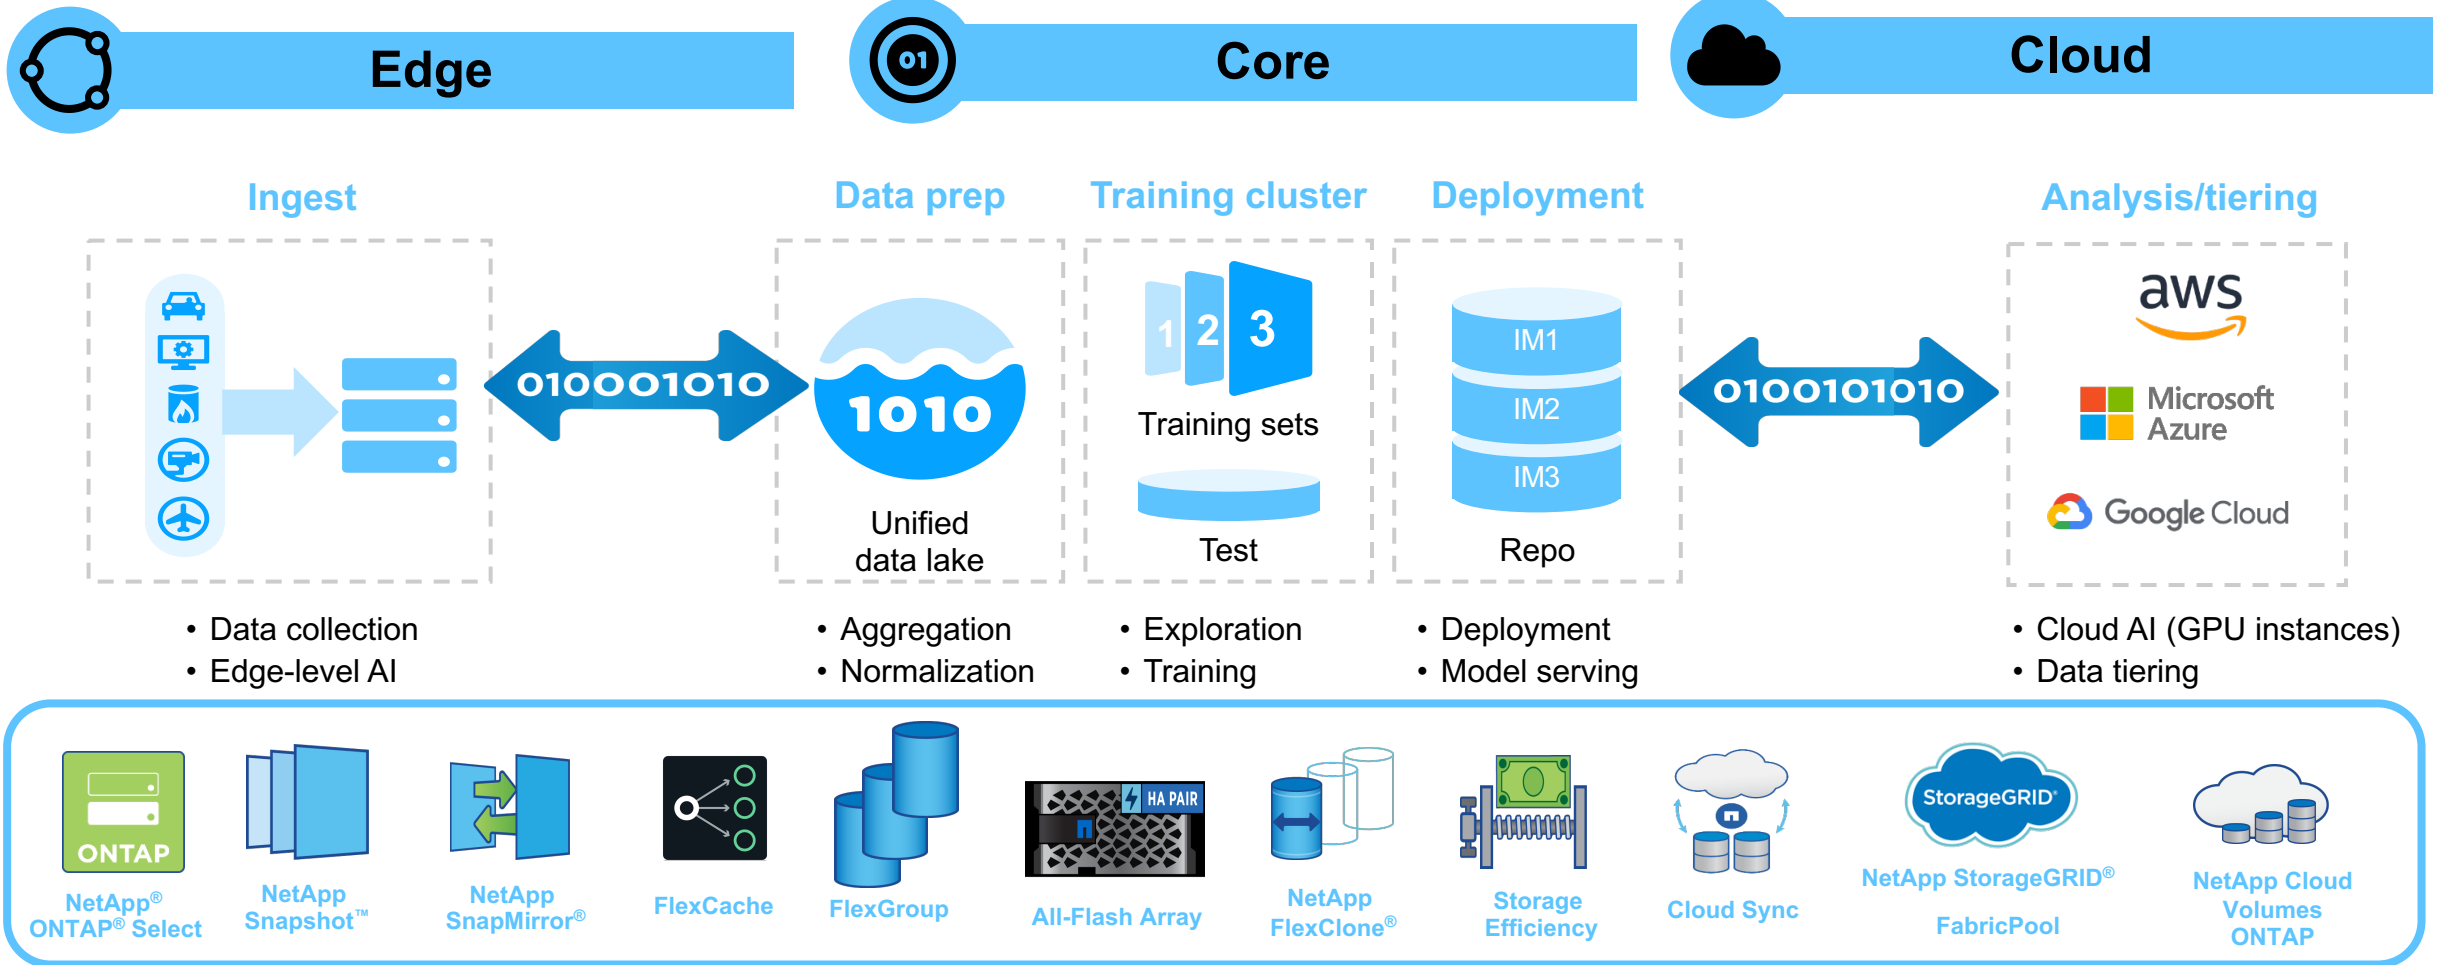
Edge

01 Core

Cloud

Ingest

010001010

Data prep

1010

Unified data lake

Training cluster

1 2 3

Training sets

Test

Deployment

IM1

IM2

IM3

Repo

0100101010

Analysis/tiering

aws

Microsoft Azure

Google Cloud

• Data collection
• Edge-level AI

• Aggregation
• Normalization

• Exploration
• Training

• Deployment
• Model serving

• Cloud AI (GPU instances)
• Data tiering

ONTAP

NetApp® ONTAP® Select

NetApp Snapshot™

NetApp SnapMirror®

FlexCache

FlexGroup

HA PAIR

All-Flash Array

NetApp FlexClone®

Storage Efficiency

Cloud Sync

StorageGRID®

NetApp StorageGRID®

FabricPool

NetApp Cloud Volumes ONTAP